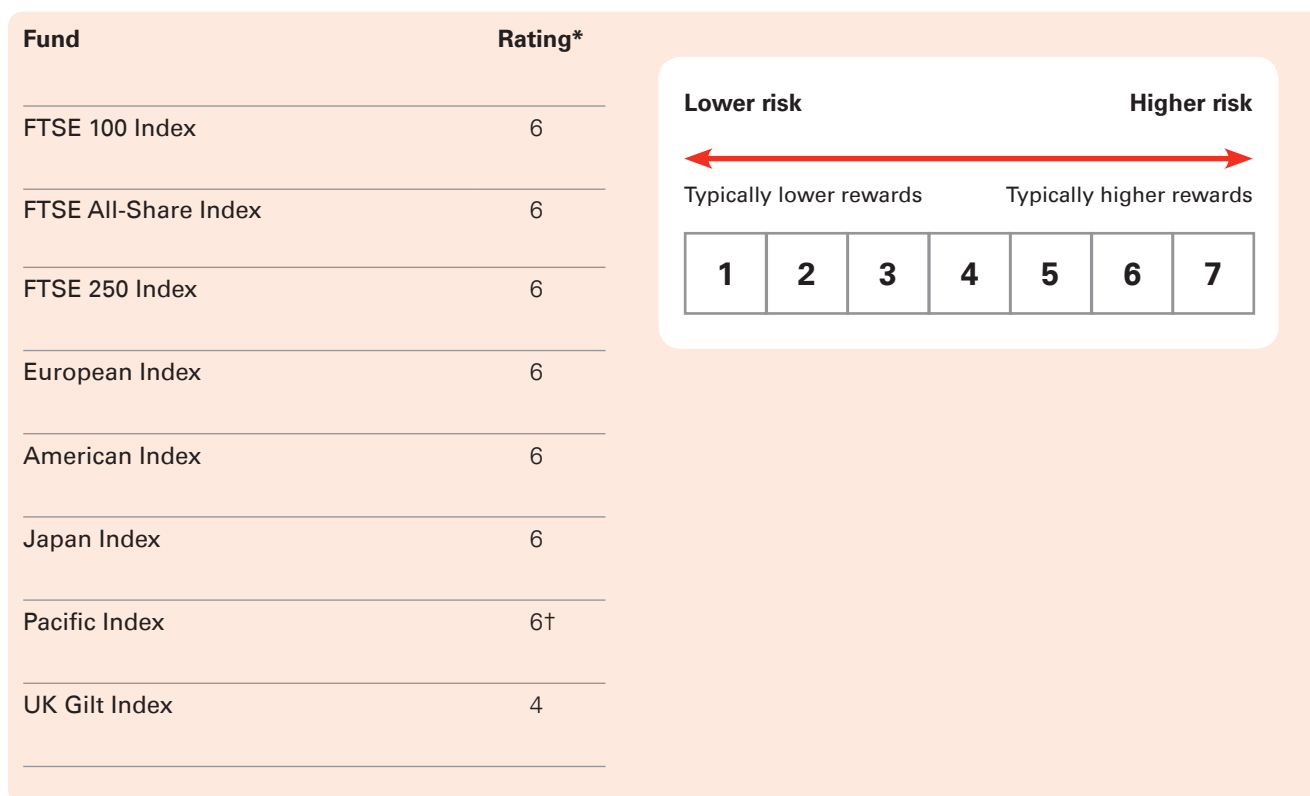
| Fund | Rating* |
|---|---|
| FTSE 100 Index | 6 |
| FTSE All-Share Index | 6 |
| FTSE 250 Index | 6 |
| European Index | 6 |
| American Index | 6 |
| Japan Index | 6 |
| Pacific Index | 6† |
| UK Gilt Index | 4 |

Lower risk Higher risk

Typically lower rewards Typically higher rewards

| 1 | 2 | 3 | 4 | 5 | 6 | 7 |
|---|---|---|---|---|---|---|